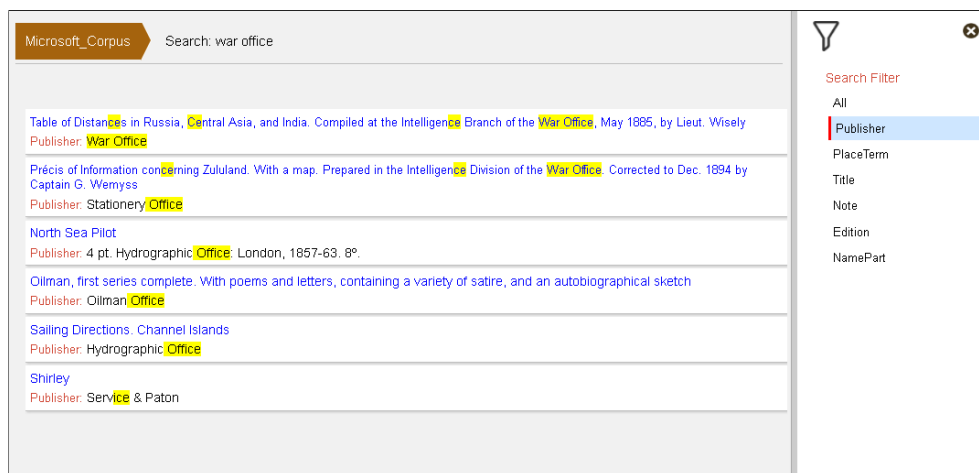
Microsoft_Corpus

Search: war office

Table of Distances in Russia, Central Asia, and India. Compiled at the Intelligence Branch of the War Office, May 1885, by Lieut. Wisely
Publisher: War Office

Précis of Information concerning Zululand. With a map. Prepared in the Intelligence Division of the War Office. Corrected to Dec. 1894 by Captain G. Wemyss
Publisher: Stationery Office

North Sea Pilot
Publisher: 4 pt. Hydrographic Office: London, 1857-63. 8º.

Oilman, first series complete. With poems and letters, containing a variety of satire, and an autobiographical sketch
Publisher: Oilman Office

Sailing Directions. Channel Islands
Publisher: Hydrographic Office

Shirley
Publisher: Service & Paton

Search Filter
All
Publisher
PlaceTerm
Title
Note
Edition
NamePart